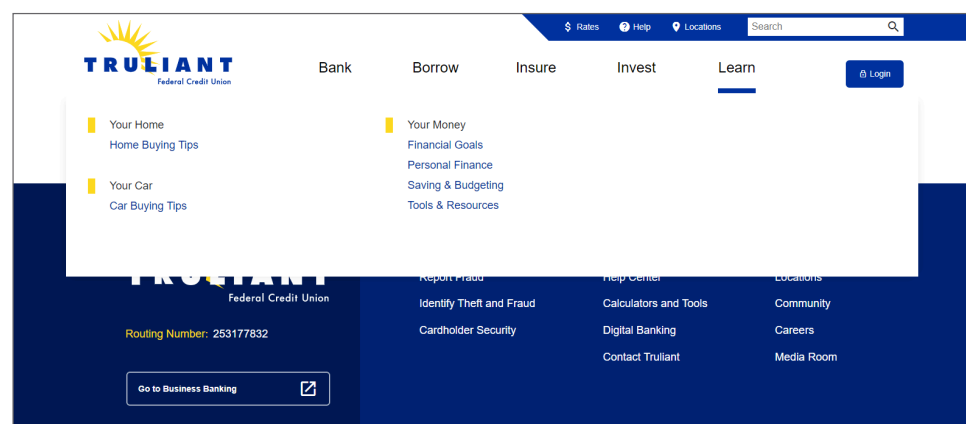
$ Rates Help Locations Search

TRULIANT Federal Credit Union

Bank Borrow Insure Invest Learn Login

Your Home
Home Buying Tips

Your Car
Car Buying Tips

Your Money
Financial Goals
Personal Finance
Saving & Budgeting
Tools & Resources

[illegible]
Federal Credit Union

Routing Number: 253177832

Go to Business Banking

Report Fraud
Identify Theft and Fraud
Cardholder Security

Help Center
Calculators and Tools
Digital Banking
Contact Truliant

Locations
Community
Careers
Media Room